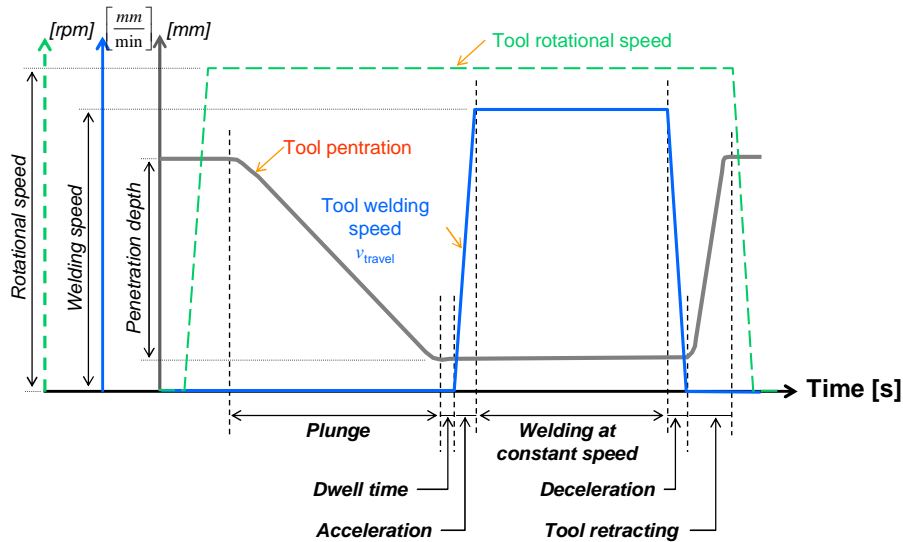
[rpm] $\left[\frac{mm}{\min}\right]$ [mm]

Tool rotational speed

Tool pentration

Tool welding speed $v_{\text{travel}}$

Rotational speed

Welding speed

Penetration depth

Time [s]

Plunge

Welding at constant speed

Dwell time

Deceleration

Acceleration

Tool retracting